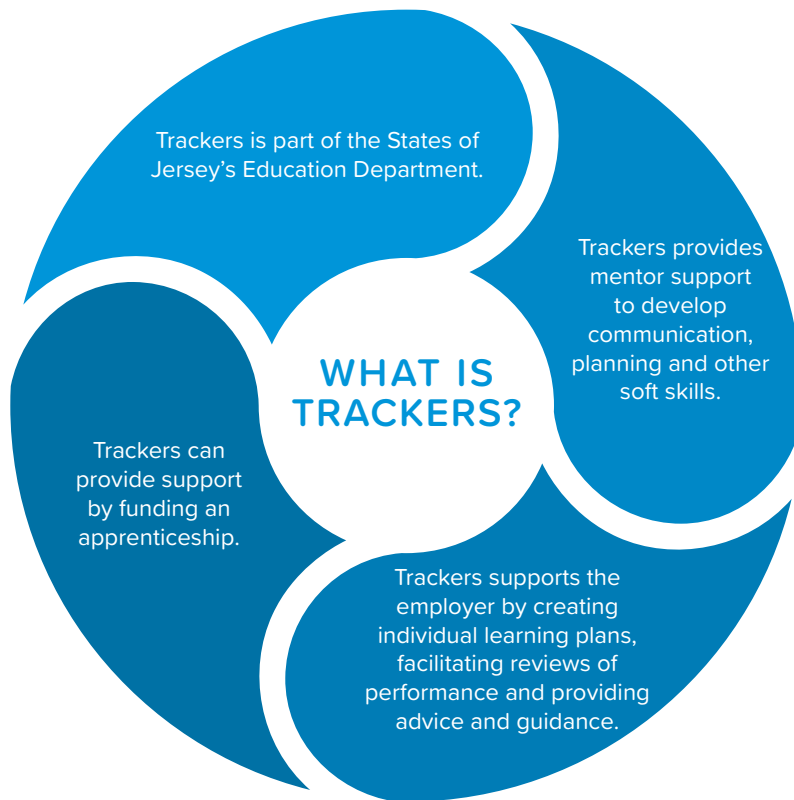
WHAT IS TRACKERS?

Trackers is part of the States of Jersey's Education Department.

Trackers provides mentor support to develop communication, planning and other soft skills.

Trackers supports the employer by creating individual learning plans, facilitating reviews of performance and providing advice and guidance.

Trackers can provide support by funding an apprenticeship.